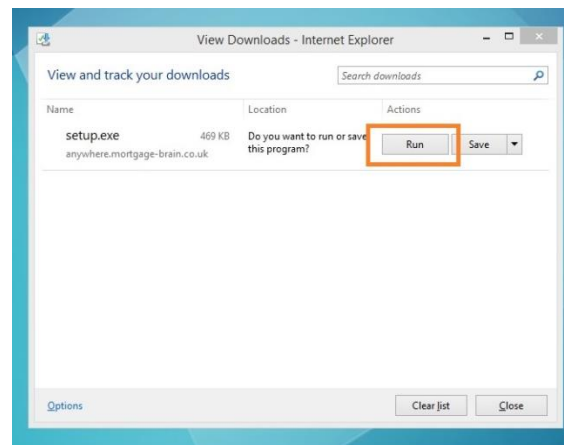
View Downloads - Internet Explorer

View and track your downloads

Search downloads

| Name | Location | Actions |
|---|---|---|
| setup.exe 469 KB anywhere.mortgage-brain.co.uk | Do you want to run or save this program? | Run Save |

Options

Clear list

Close